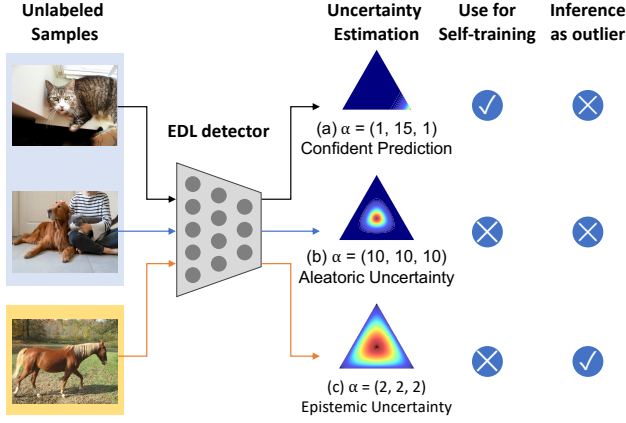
Unlabeled Samples

EDL detector

Uncertainty Estimation

Use for Self-training

Inference as outlier

(a) α = (1, 15, 1)
Confident Prediction

(b) α = (10, 10, 10)
Aleatoric Uncertainty

(c) α = (2, 2, 2)
Epistemic Uncertainty